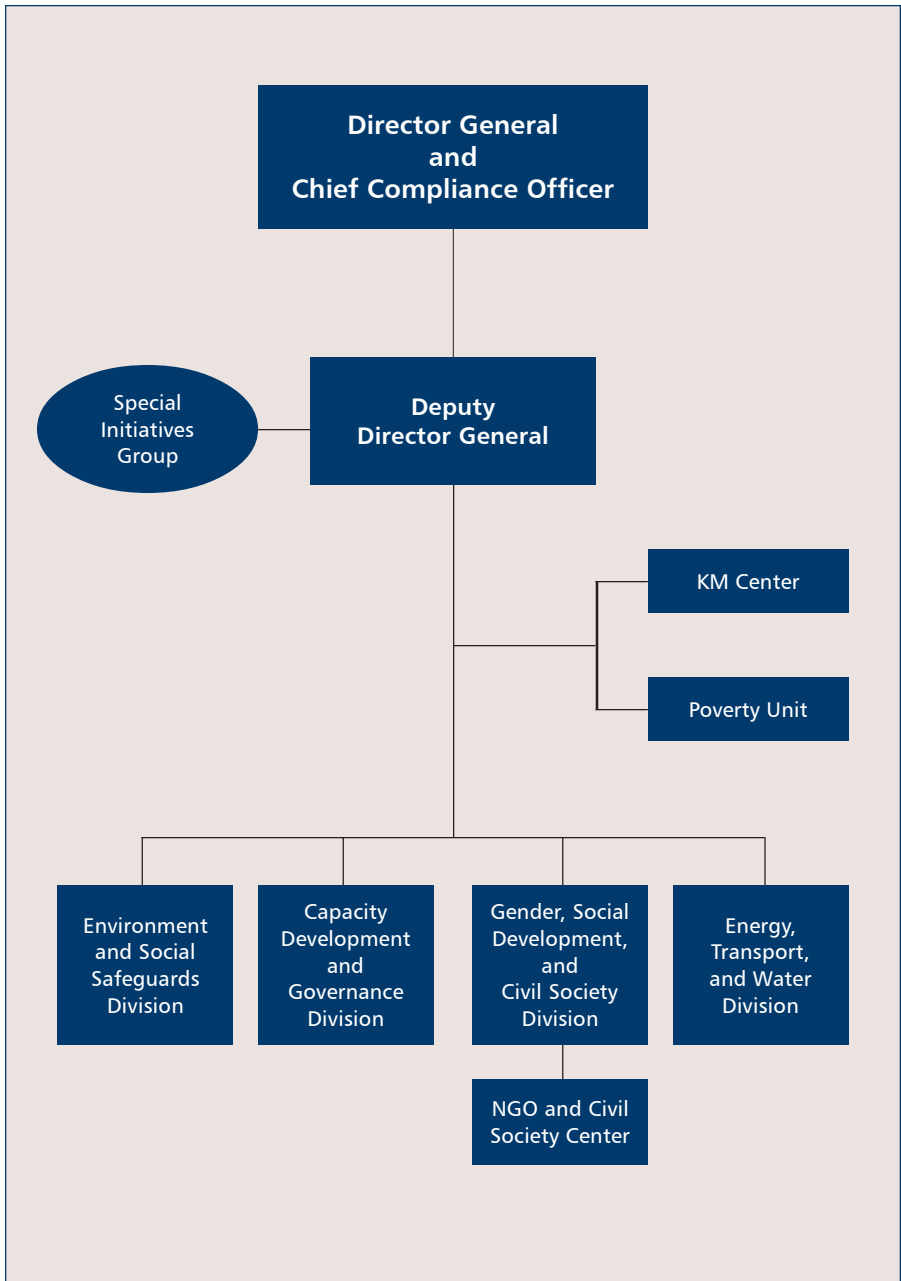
Director General
and
Chief Compliance Officer

Special Initiatives Group

Deputy Director General

KM Center

Poverty Unit

Environment and Social Safeguards Division

Capacity Development and Governance Division

Gender, Social Development, and Civil Society Division

Energy, Transport, and Water Division

NGO and Civil Society Center